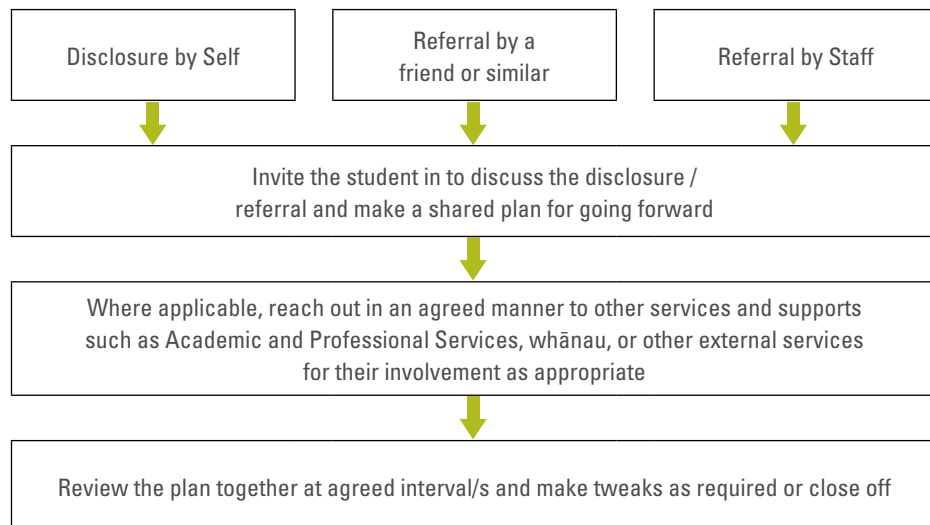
Disclosure by Self

Referral by a friend or similar

Referral by Staff

Invite the student in to discuss the disclosure / referral and make a shared plan for going forward

Where applicable, reach out in an agreed manner to other services and supports such as Academic and Professional Services, whānau, or other external services for their involvement as appropriate

Review the plan together at agreed interval/s and make tweaks as required or close off